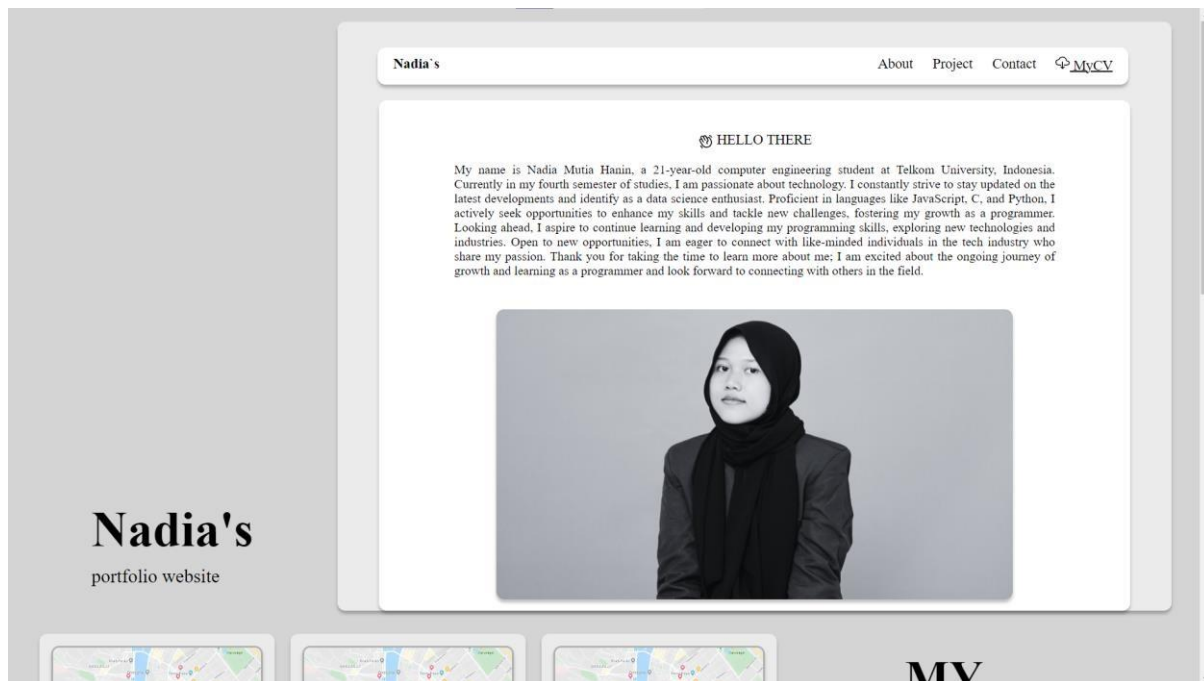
Nadia`s

About Project Contact MyCV

👋 HELLO THERE

My name is Nadia Mutia Hanin, a 21-year-old computer engineering student at Telkom University, Indonesia. Currently in my fourth semester of studies, I am passionate about technology. I constantly strive to stay updated on the latest developments and identify as a data science enthusiast. Proficient in languages like JavaScript, C, and Python, I actively seek opportunities to enhance my skills and tackle new challenges, fostering my growth as a programmer. Looking ahead, I aspire to continue learning and developing my programming skills, exploring new technologies and industries. Open to new opportunities, I am eager to connect with like-minded individuals in the tech industry who share my passion. Thank you for taking the time to learn more about me; I am excited about the ongoing journey of growth and learning as a programmer and look forward to connecting with others in the field.

Nadia's

portfolio website

MY